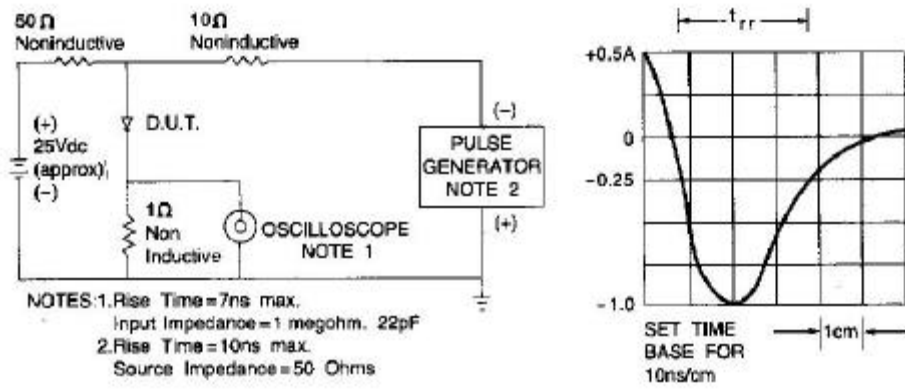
50 Ω
Noninductive

10 Ω
Noninductive

(+)
25Vdc
(approx)
(−)

D.U.T.

1 Ω
Non
Inductive

OSCILLOSCOPE
NOTE 1

(−)

PULSE
GENERATOR
NOTE 2

(+)

NOTES: 1. Rise Time = 7ns max.
Input Impedance = 1 megohm. 22pF
2. Rise Time = 10ns max.
Source Impedance = 50 Ohms

$t_{rr}$

+0.5A

0

-0.25

-1.0

SET TIME
BASE FOR
10ns/cm

1cm